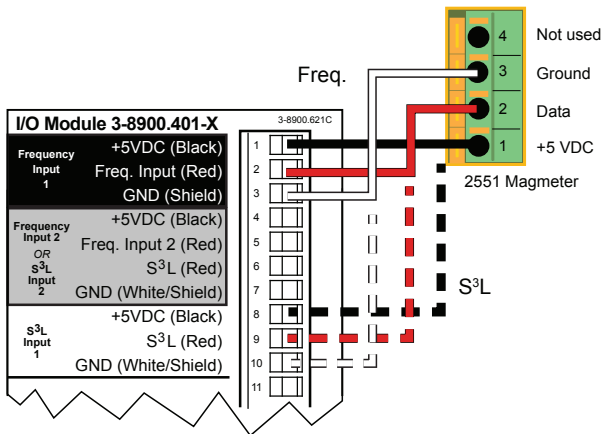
4 Not used
3 Ground
2 Data
1 +5 VDC
Freq.
2551 Magmeter
I/O Module 3-8900.401-X
3-8900.621C
Frequency Input 1
+5VDC (Black)
Freq. Input (Red)
GND (Shield)
Frequency Input 2 OR $S^3L$ Input 2
+5VDC (Black)
Freq. Input 2 (Red)
$S^3L$ (Red)
GND (White/Shield)
$S^3L$ Input 1
+5VDC (Black)
$S^3L$ (Red)
GND (White/Shield)
1
2
3
4
5
6
7
8
9
10
11
$S^3L$